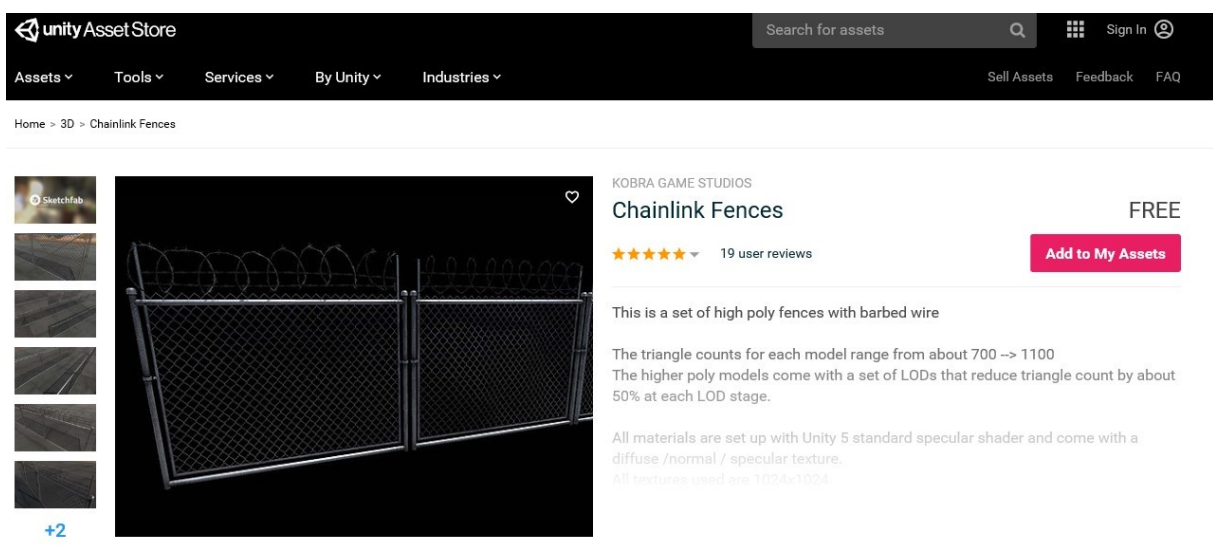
unity Asset Store

Search for assets

Sign In

Assets Tools Services By Unity Industries

Sell Assets Feedback FAQ

Home > 3D > Chainlink Fences

Sketchfab

+2

KOBRA GAME STUDIOS

Chainlink Fences

FREE

19 user reviews

Add to My Assets

This is a set of high poly fences with barbed wire

The triangle counts for each model range from about 700 --> 1100
The higher poly models come with a set of LODs that reduce triangle count by about 50% at each LOD stage.

All materials are set up with Unity 5 standard specular shader and come with a diffuse /normal / specular texture.
All textures used are 1024x1024